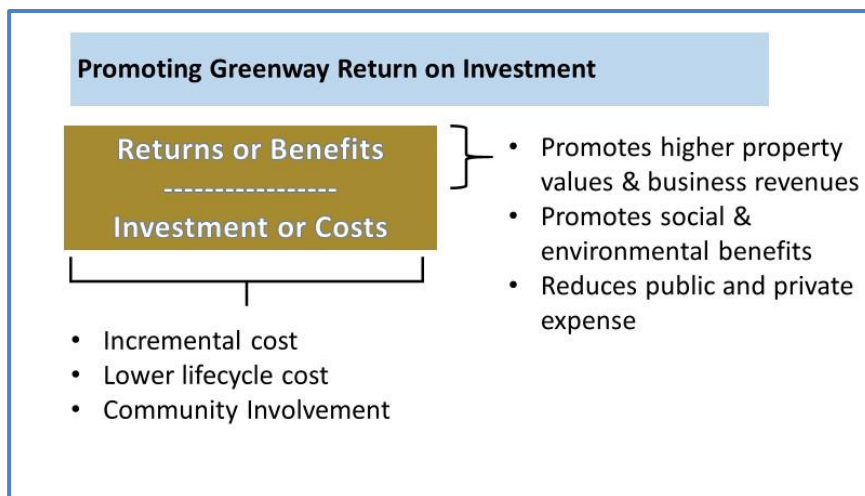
Promoting Greenway Return on Investment

Returns or Benefits
----------------
Investment or Costs

- Promotes higher property values & business revenues
- Promotes social & environmental benefits
- Reduces public and private expense

- Incremental cost
- Lower lifecycle cost
- Community Involvement